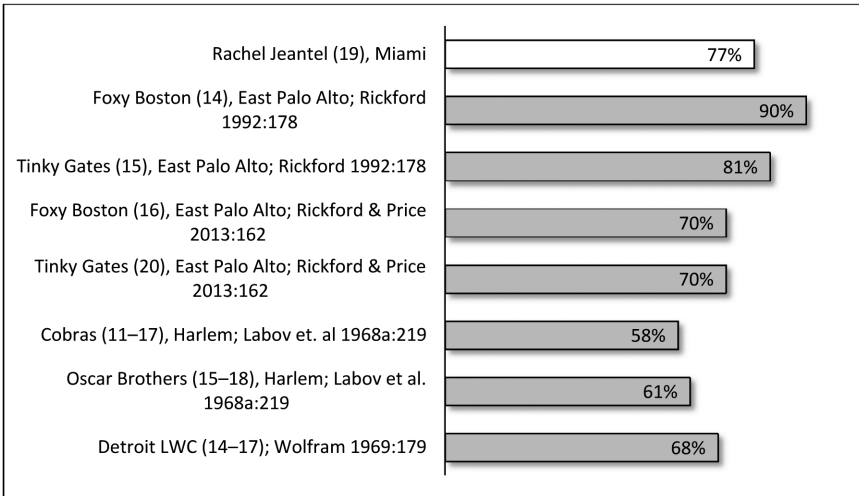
Rachel Jeantel (19), Miami
77%

Foxy Boston (14), East Palo Alto; Rickford 1992:178
90%

Tinky Gates (15), East Palo Alto; Rickford 1992:178
81%

Foxy Boston (16), East Palo Alto; Rickford & Price 2013:162
70%

Tinky Gates (20), East Palo Alto; Rickford & Price 2013:162
70%

Cobras (11–17), Harlem; Labov et. al 1968a:219
58%

Oscar Brothers (15–18), Harlem; Labov et al. 1968a:219
61%

Detroit LWC (14–17); Wolfram 1969:179
68%